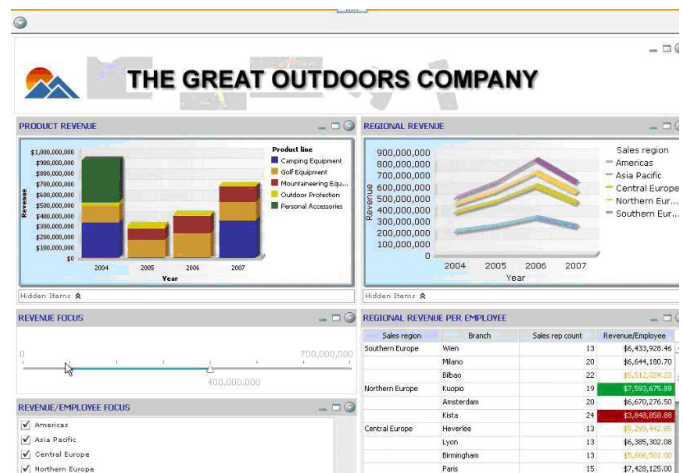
THE GREAT OUTDOORS COMPANY

PRODUCT REVENUE

$1,000,000,000
$900,000,000
$800,000,000
$700,000,000
$600,000,000
$500,000,000
$400,000,000
$300,000,000
$200,000,000
$100,000,000
$0

Revenue

2004 2005 2006 2007

Year

Product line
Camping Equipment
Golf Equipment
Mountaineering Equ...
Outdoor Protection
Personal Accessories

Hidden Items

REGIONAL REVENUE

900,000,000
800,000,000
700,000,000
600,000,000
500,000,000
400,000,000
300,000,000
200,000,000
100,000,000
0

Revenue

2004 2005 2006 2007

Year

Sales region
Americas
Asia Pacific
Central Europe
Northern Eur...
Southern Eur...

Hidden Items

REVENUE FOCUS

0
700,000,000
400,000,000

REVENUE/EMPLOYEE FOCUS

Americas
Asia Pacific
Central Europe
Northern Europe

REGIONAL REVENUE PER EMPLOYEE

| Sales region | Branch | Sales rep count | Revenue/Employee |
|---|---|---|---|
| Southern Europe | Wien | 13 | $6,433,928.46 |
| | Milano | 20 | $6,644,180.70 |
| | Bilbao | 22 | $5,512,024.23 |
| Northern Europe | Kuopio | 19 | $7,593,675.89 |
| | Amsterdam | 20 | $6,670,276.50 |
| | Kista | 24 | $3,848,858.88 |
| Central Europe | Heverlee | 13 | $5,299,442.85 |
| | Lyon | 13 | $6,385,302.08 |
| | Birmingham | 13 | $5,666,501.00 |
| | Paris | 15 | $7,428,125.00 |